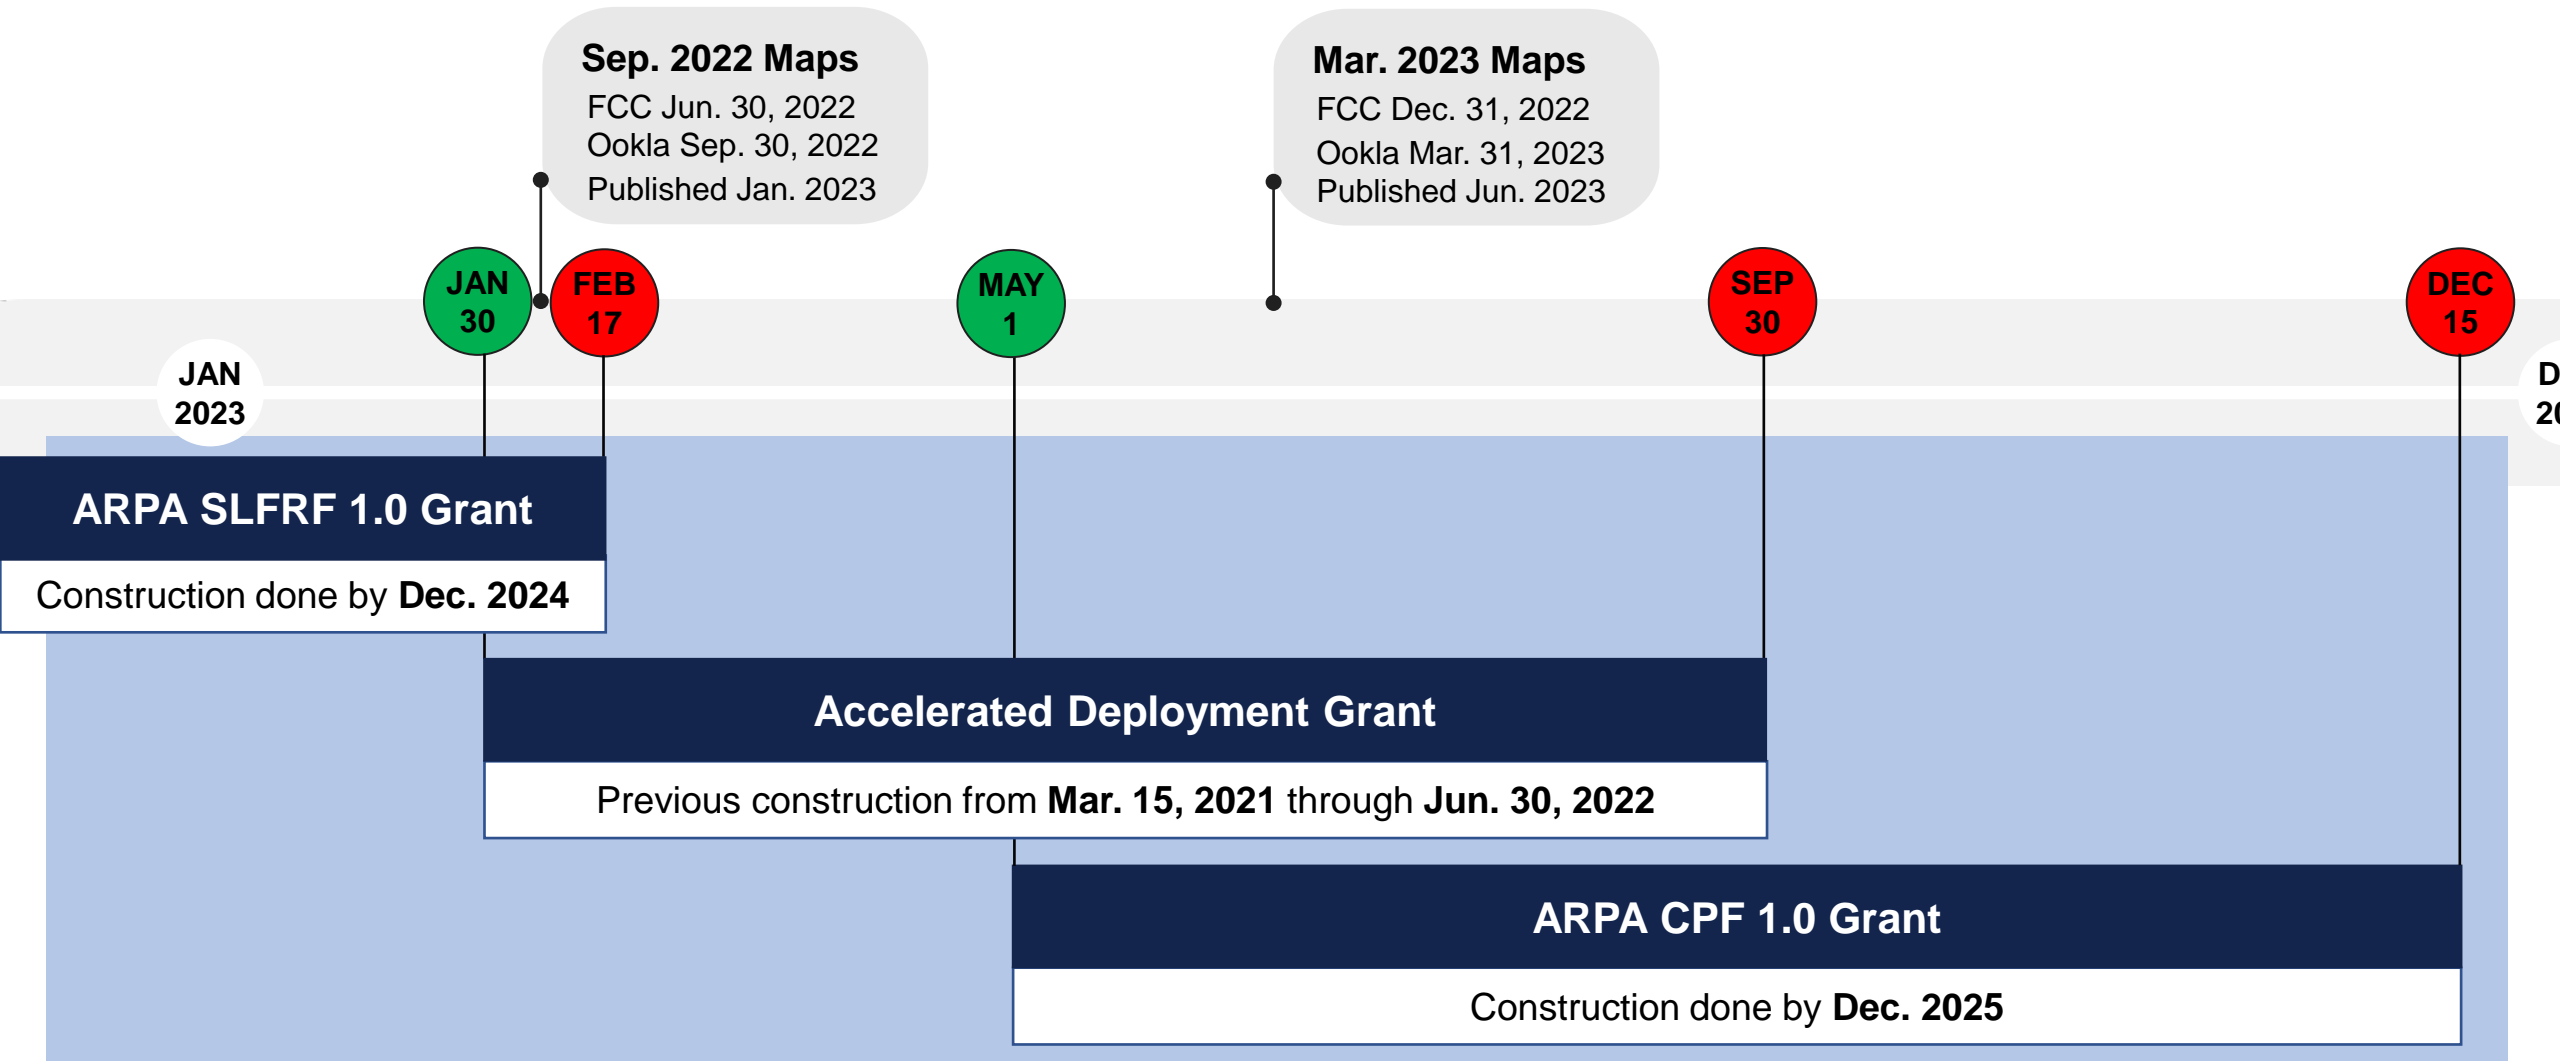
Sep. 2022 Maps
FCC Jun. 30, 2022
Ookla Sep. 30, 2022
Published Jan. 2023

Mar. 2023 Maps
FCC Dec. 31, 2022
Ookla Mar. 31, 2023
Published Jun. 2023

JAN 30

FEB 17

MAY 1

SEP 30

DEC 15

JAN 2023

D 20

ARPA SLFRF 1.0 Grant
Construction done by **Dec. 2024**

Accelerated Deployment Grant
Previous construction from **Mar. 15, 2021** through **Jun. 30, 2022**

ARPA CPF 1.0 Grant
Construction done by **Dec. 2025**